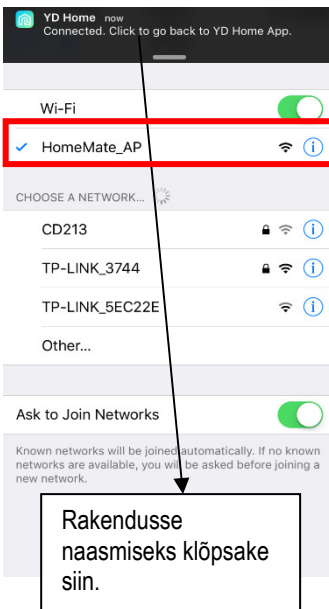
YD Home now
Connected. Click to go back to YD Home App.

Wi-Fi

HomeMate_AP

CHOOSE A NETWORK...

CD213

TP-LINK_3744

TP-LINK_5EC22E

Other...

Ask to Join Networks

Known networks will be joined automatically. If no known networks are available, you will be asked before joining a new network.

Rakendusse naasmiseks klõpsake siin.